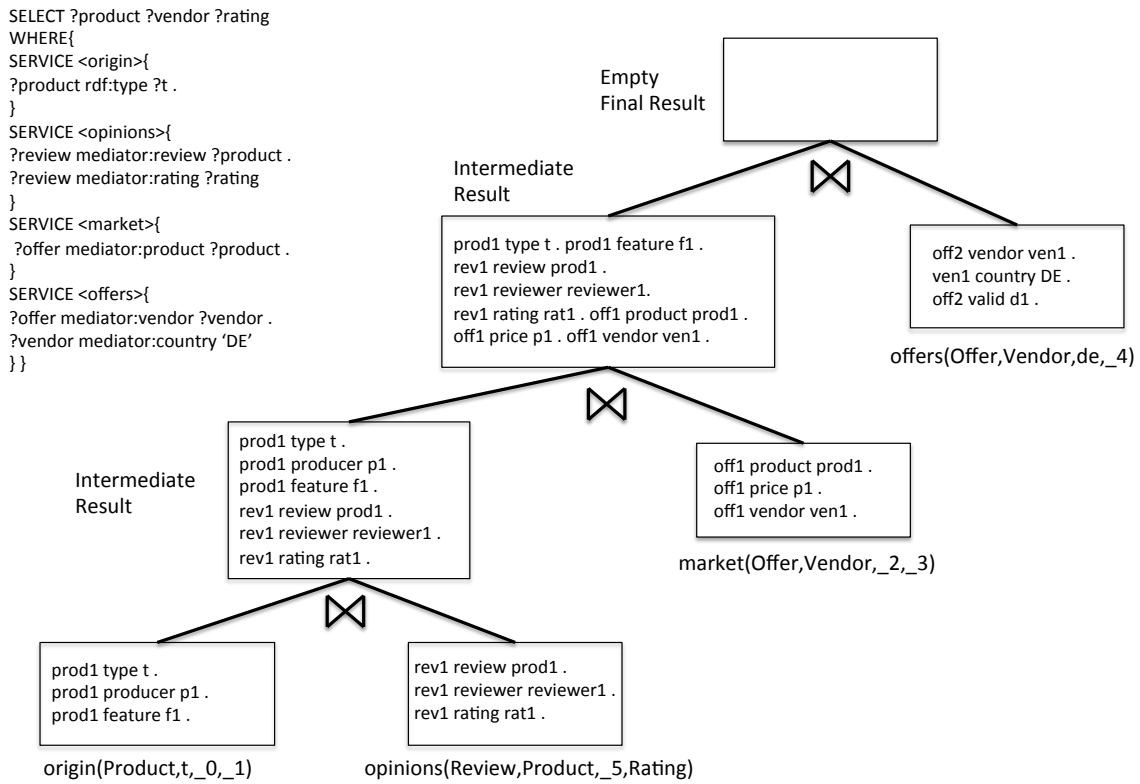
SELECT ?product ?vendor ?rating
WHERE{
SERVICE <origin>{
?product rdf:type ?t .
}
SERVICE <opinions>{
?review mediator:review ?product .
?review mediator:rating ?rating
}
SERVICE <market>{
?offer mediator:product ?product .
}
SERVICE <offers>{
?offer mediator:vendor ?vendor .
?vendor mediator:country 'DE'
} }

Empty
Final Result

$\bowtie$

Intermediate
Result

prod1 type t . prod1 feature f1 .
rev1 review prod1 .
rev1 reviewer reviewer1.
rev1 rating rat1 . off1 product prod1 .
off1 price p1 . off1 vendor ven1 .

off2 vendor ven1 .
ven1 country DE .
off2 valid d1 .

offers(Offer,Vendor,de,_4)

$\bowtie$

Intermediate
Result

prod1 type t .
prod1 producer p1 .
prod1 feature f1 .
rev1 review prod1 .
rev1 reviewer reviewer1 .
rev1 rating rat1 .

off1 product prod1 .
off1 price p1 .
off1 vendor ven1 .

market(Offer,Vendor,_2,_3)

$\bowtie$

prod1 type t .
prod1 producer p1 .
prod1 feature f1 .

rev1 review prod1 .
rev1 reviewer reviewer1 .
rev1 rating rat1 .

origin(Product,t,_0,_1)

opinions(Review,Product,_5,Rating)